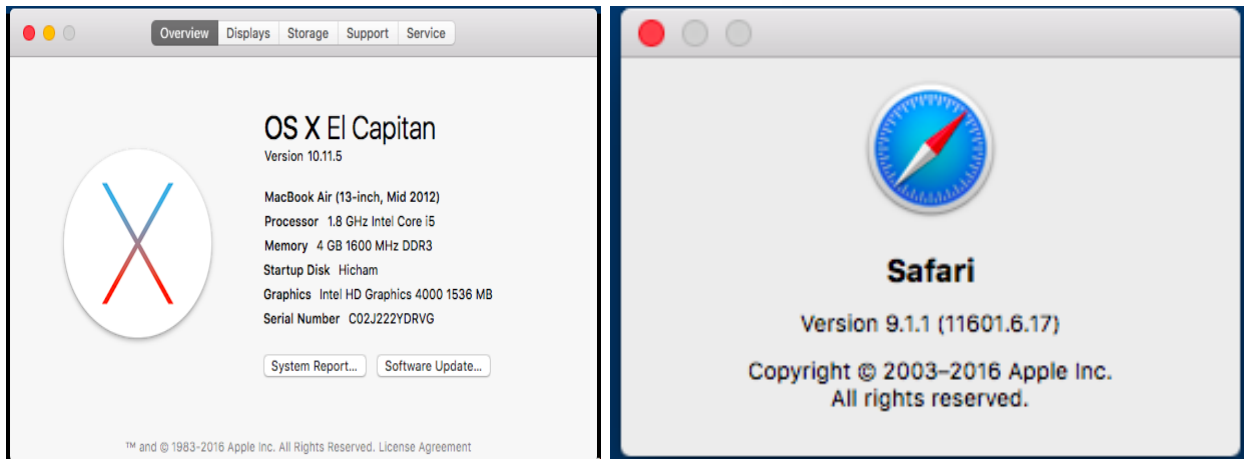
Overview Displays Storage Support Service

OS X El Capitan
Version 10.11.5

MacBook Air (13-inch, Mid 2012)
Processor 1.8 GHz Intel Core i5
Memory 4 GB 1600 MHz DDR3
Startup Disk Hicham
Graphics Intel HD Graphics 4000 1536 MB
Serial Number C02J222YDRVG

System Report... Software Update...

™ and © 1983-2016 Apple Inc. All Rights Reserved. License Agreement

Safari

Version 9.1.1 (11601.6.17)

Copyright © 2003–2016 Apple Inc.
All rights reserved.